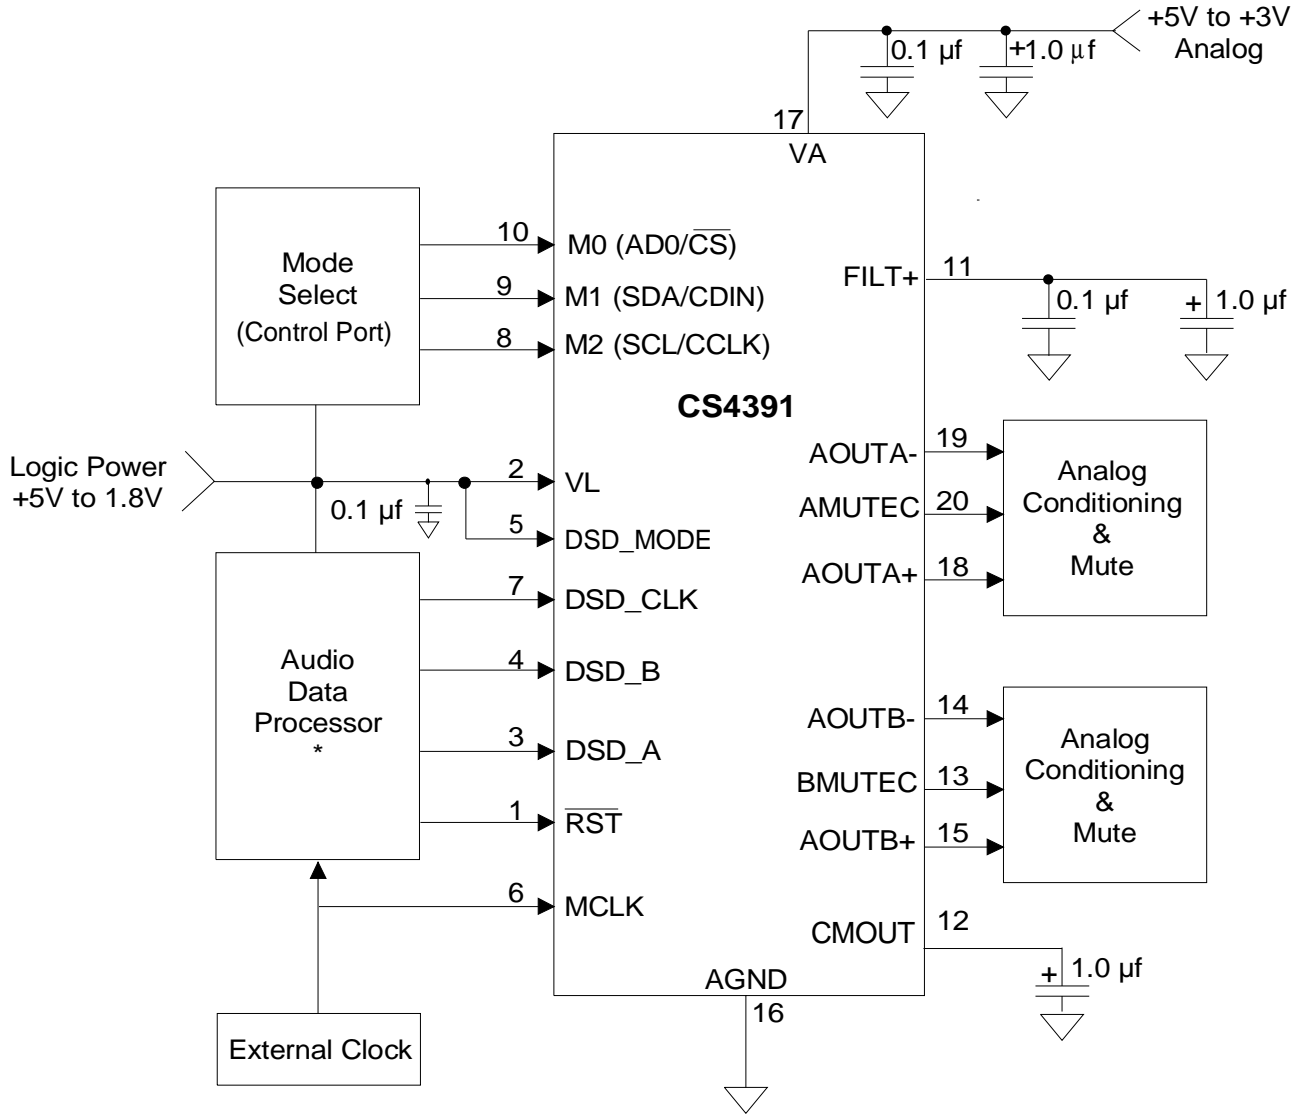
+5V to +3V
Analog

0.1 µf
+1.0 µf

17
VA

Mode
Select
(Control Port)

10
M0 (AD0/$\overline{CS}$)
9
M1 (SDA/CDIN)
8
M2 (SCL/CCLK)

FILT+
11
0.1 µf
+
1.0 µf

CS4391

Logic Power
+5V to 1.8V
0.1 µf

2
VL
5
DSD_MODE

AOUTA-
19
AMUTEC
20
AOUTA+
18

Analog
Conditioning
&
Mute

Audio
Data
Processor
*

7
DSD_CLK
4
DSD_B
3
DSD_A
1
$\overline{RST}$

AOUTB-
14
BMUTEC
13
AOUTB+
15

Analog
Conditioning
&
Mute

6
MCLK

CMOUT
12
+
1.0 µf

AGND
16

External Clock